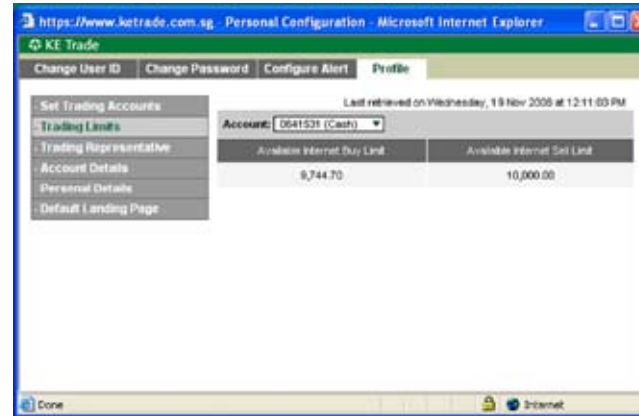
https://www.ketrade.com.sg - Personal Configuration - Microsoft Internet Explorer

KE Trade

Change User ID | Change Password | Configure Alert | Profile

Set Trading Accounts
Trading Limits
Trading Representative
Account Details
Personal Details
Default Landing Page

Last retrieved on Wednesday, 19 Nov 2008 at 12:11:03 PM

Account: 0641531 (Cash)

| Available Internet Buy Limit | Available Internet Sell Limit |
|---|---|
| 9,744.70 | 10,000.00 |

Done

Internet